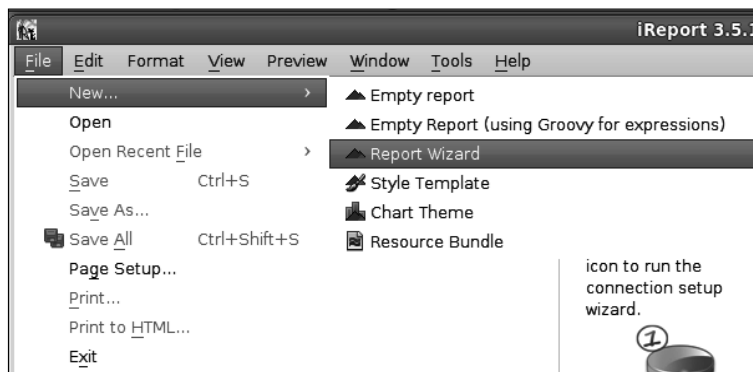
iReport 3.5.1

File Edit Format View Preview Window Tools Help

New... ›
Open
Open Recent File ›
Save Ctrl+S
Save As...
Save All Ctrl+Shift+S
Page Setup...
Print...
Print to HTML...
Exit

Empty report
Empty Report (using Groovy for expressions)
Report Wizard
Style Template
Chart Theme
Resource Bundle

icon to run the connection setup wizard.

1